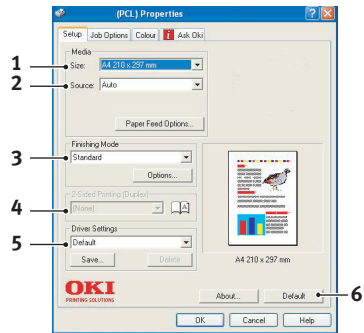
(PCL) Properties

Setup | Job Options | Colour | Ask Oki

1
2
Media
Size: A4 210 x 297 mm
Source: Auto
Paper Feed Options...

3
Finishing Mode
Standard
Options...

4
2-Sided Printing (Duplex)
(None)

5
Driver Settings
Default
Save... Delete

A4 210 x 297 mm

OKI
PRINTING SOLUTIONS

About... Default
6

OK Cancel Help